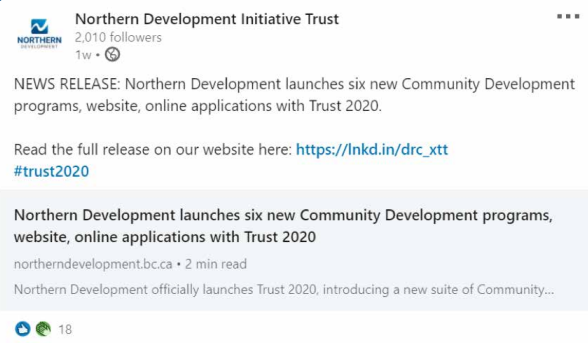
NORTHERN DEVELOPMENT

Northern Development Initiative Trust
2,010 followers
1w •

NEWS RELEASE: Northern Development launches six new Community Development programs, website, online applications with Trust 2020.

Read the full release on our website here: https://lnkd.in/drc_xtt
#trust2020

Northern Development launches six new Community Development programs, website, online applications with Trust 2020
northerndevelopment.bc.ca • 2 min read
Northern Development officially launches Trust 2020, introducing a new suite of Community...

18